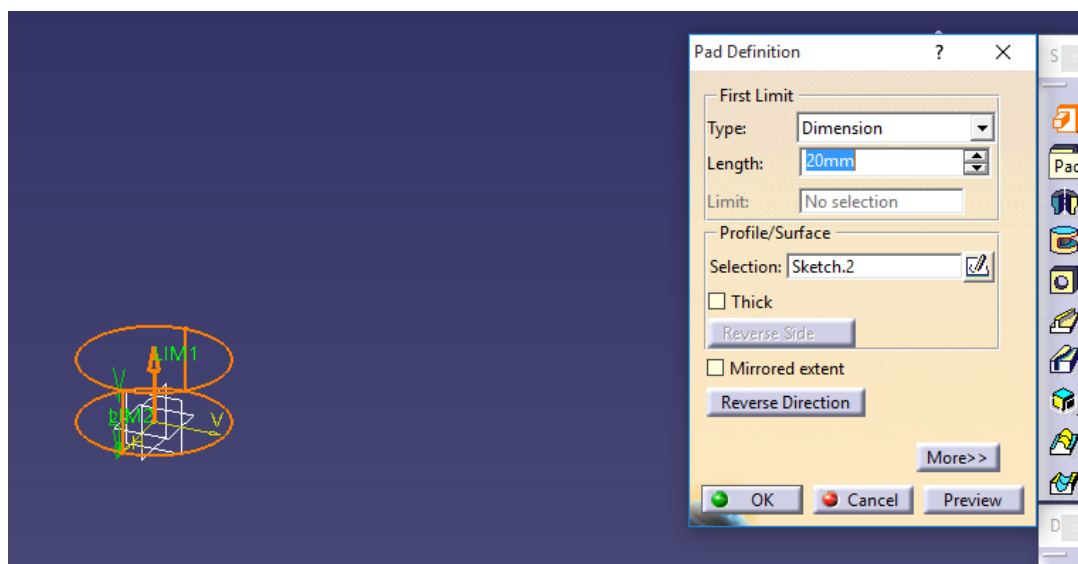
LIM1
LIM2
V
V

Pad Definition ? ×

First Limit
Type: Dimension
Length: 20mm
Limit: No selection

Profile/Surface
Selection: Sketch.2
Thick
Reverse Side

Mirrored extent
Reverse Direction

More>>

OK Cancel Preview

S
Pac
D